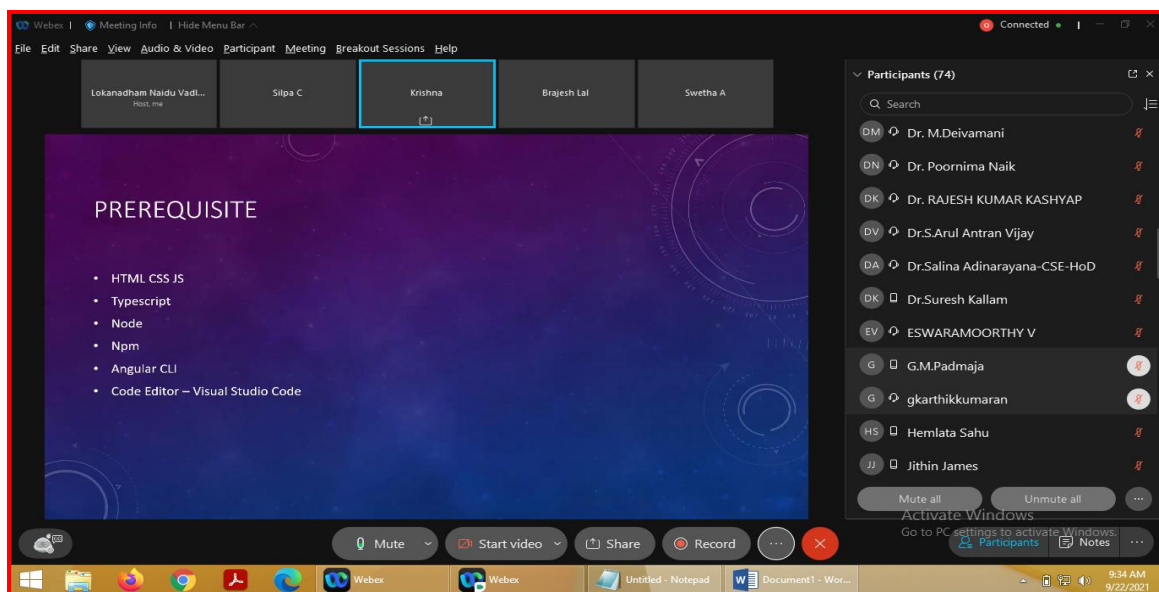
Webex | Meeting Info | Hide Menu Bar

Connected

File Edit Share View Audio & Video Participant Meeting Breakout Sessions Help

Lokanadham Naidu Vadl...
Host, me

Silpa C

Krishna

Brajesh Lal

Swetha A

PREREQUISITE

• HTML CSS JS
• Typescript
• Node
• Npm
• Angular CLI
• Code Editor – Visual Studio Code

Participants (74)

Search

DM Dr. M.Deivamani
DN Dr. Poornima Naik
DK Dr. RAJESH KUMAR KASHYAP
DV Dr.S.Arul Antran Vijay
DA Dr.Salina Adinarayana-CSE-HoD
DK Dr.Suresh Kallam
EV ESWARAMOORTHY V
G G.M.Padmaja
G gkarthikkumaran
HS Hemlata Sahu
JJ Jithin James

Mute all
Unmute all

Activate Windows
Go to PC settings to activate Windows.

Mute
Start video
Share
Record

Participants
Notes

Webex
Webex
Untitled - Notepad
Document1 - Wor...

9:34 AM
9/22/2021